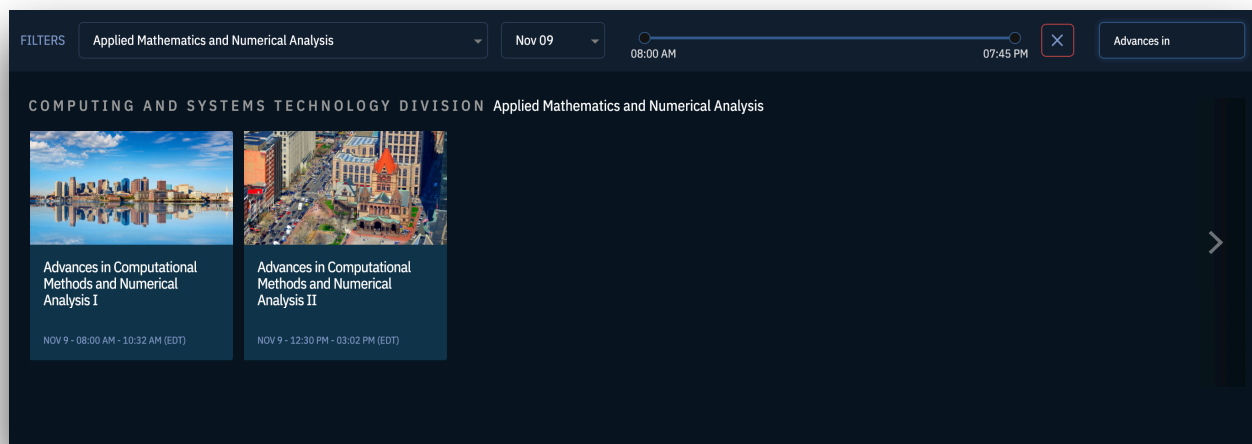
FILTERS Applied Mathematics and Numerical Analysis

Nov 09

08:00 AM

07:45 PM

Advances in

COMPUTING AND SYSTEMS TECHNOLOGY DIVISION Applied Mathematics and Numerical Analysis

Advances in Computational Methods and Numerical Analysis I

NOV 9 - 08:00 AM - 10:32 AM (EDT)

Advances in Computational Methods and Numerical Analysis II

NOV 9 - 12:30 PM - 03:02 PM (EDT)